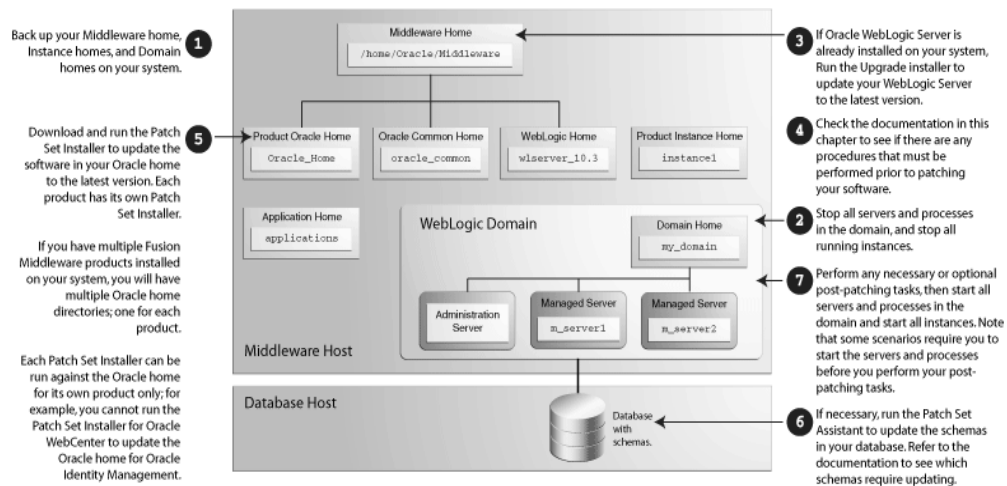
Back up your Middleware home, Instance homes, and Domain homes on your system.

1

Download and run the Patch Set Installer to update the software in your Oracle home to the latest version. Each product has its own Patch Set Installer.

5

If you have multiple Fusion Middleware products installed on your system, you will have multiple Oracle home directories; one for each product.

Each Patch Set Installer can be run against the Oracle home for its own product only; for example, you cannot run the Patch Set Installer for Oracle WebCenter to update the Oracle home for Oracle Identity Management.

Middleware Home
/home/Oracle/Middleware

Product Oracle Home
Oracle_Home

Oracle Common Home
oracle_common

WebLogic Home
wlserver_10.3

Product Instance Home
instance1

Application Home
applications

WebLogic Domain

Domain Home
my_domain

Administration Server

Managed Server
m_server1

Managed Server
m_server2

Middleware Host

Database Host

Database with schemas.

3

If Oracle WebLogic Server is already installed on your system, Run the Upgrade installer to update your WebLogic Server to the latest version.

4

Check the documentation in this chapter to see if there are any procedures that must be performed prior to patching your software.

2

Stop all servers and processes in the domain, and stop all running instances.

7

Perform any necessary or optional post-patching tasks, then start all servers and processes in the domain and start all instances. Note that some scenarios require you to start the servers and processes before you perform your post-patching tasks.

6

If necessary, run the Patch Set Assistant to update the schemas in your database. Refer to the documentation to see which schemas require updating.